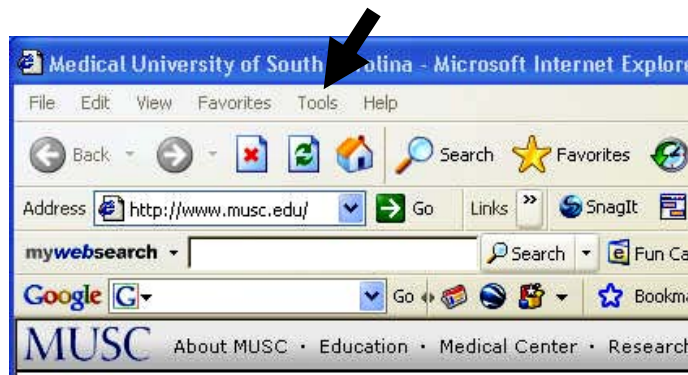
Medical University of South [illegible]olina - Microsoft Internet Explore

File Edit View Favorites Tools Help

Back Search Favorites

Address http://www.musc.edu/ Go Links » SnagIt

mywebsearch Search Fun Ca

Google G Go Bookma

MUSC About MUSC · Education · Medical Center · Research